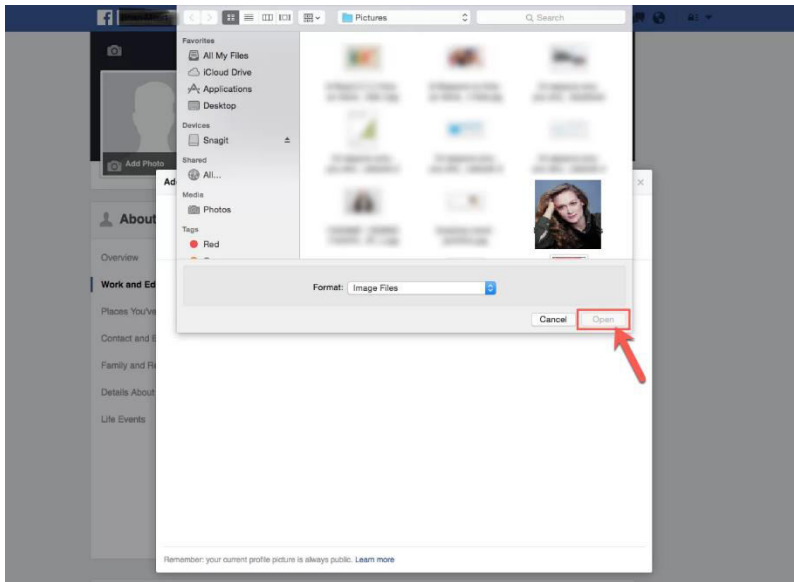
Pictures

Search

Favorites
All My Files
iCloud Drive
Applications
Desktop
Devices
Snagit
Shared
All...
Media
Photos
Tags
Red

Add Photo

Ad

About

Overview
Work and Ed
Places You've
Contact and B
Family and Re
Details About
Life Events

Format: Image Files

Cancel
Open

Remember: your current profile picture is always public. Learn more